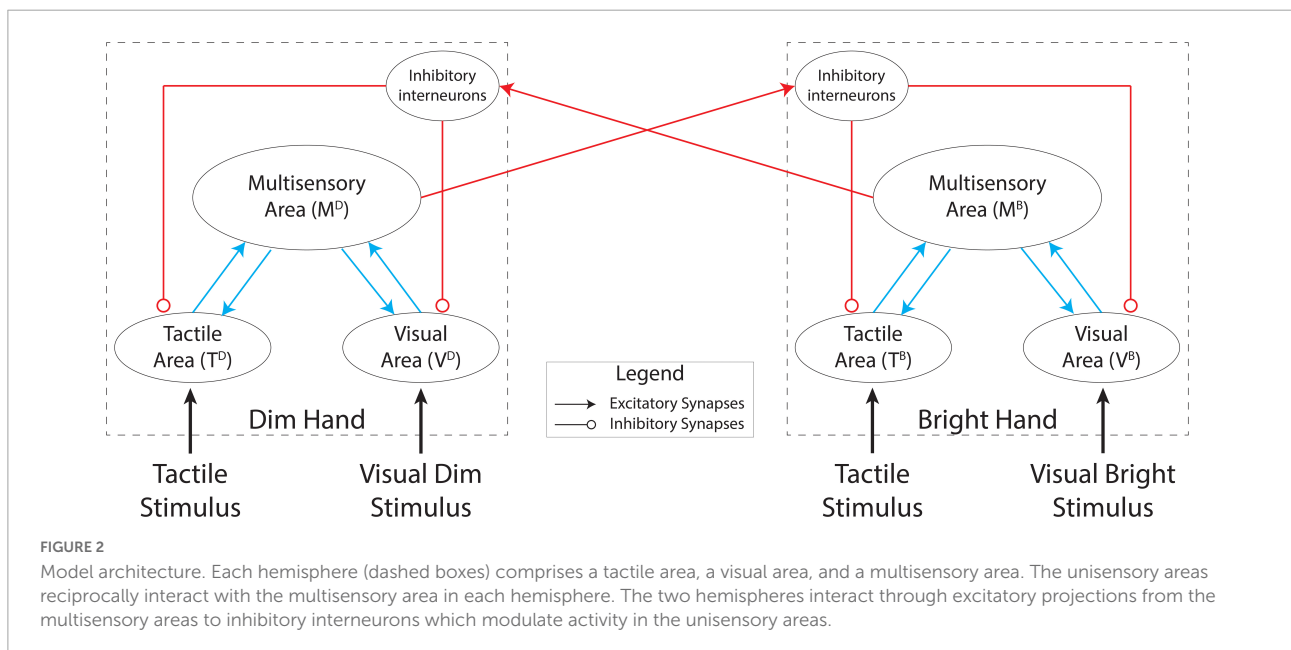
Inhibitory interneurons

Multisensory Area ($M^D$)

Tactile Area ($T^D$)

Visual Area ($V^D$)

Dim Hand

Tactile Stimulus

Visual Dim Stimulus

Legend
Excitatory Synapses
Inhibitory Synapses

Inhibitory interneurons

Multisensory Area ($M^B$)

Tactile Area ($T^B$)

Visual Area ($V^B$)

Bright Hand

Tactile Stimulus

Visual Bright Stimulus

FIGURE 2
Model architecture. Each hemisphere (dashed boxes) comprises a tactile area, a visual area, and a multisensory area. The unisensory areas reciprocally interact with the multisensory area in each hemisphere. The two hemispheres interact through excitatory projections from the multisensory areas to inhibitory interneurons which modulate activity in the unisensory areas.